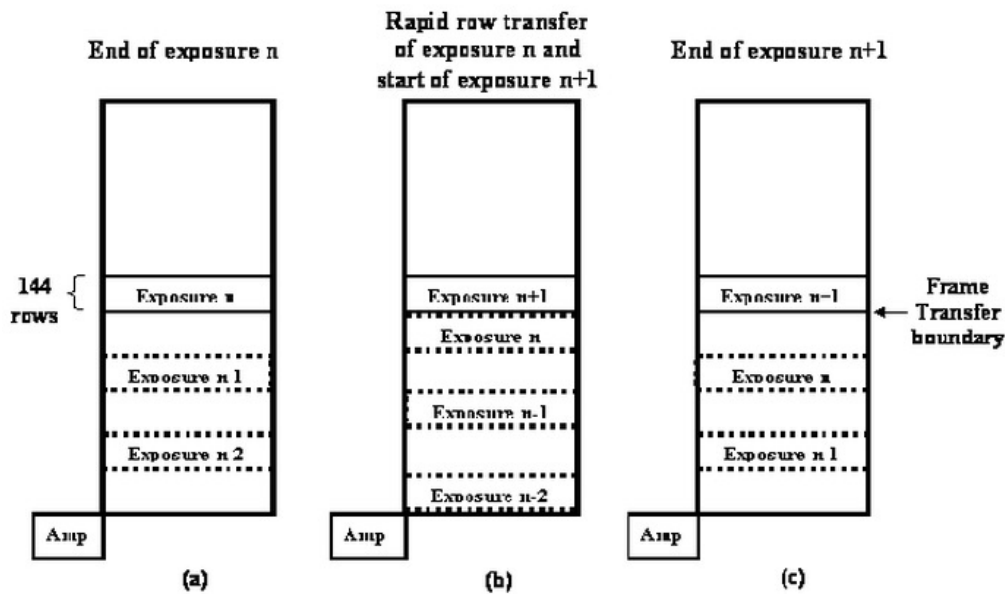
End of exposure n

144 rows

Exposure n

Exposure n 1

Exposure n 2

Amp

(a)

Rapid row transfer of exposure n and start of exposure n+1

Exposure n+1

Exposure n

Exposure n-1

Exposure n-2

Amp

(b)

End of exposure n+1

Exposure n+1

Frame Transfer boundary

Exposure n

Exposure n 1

Amp

(c)